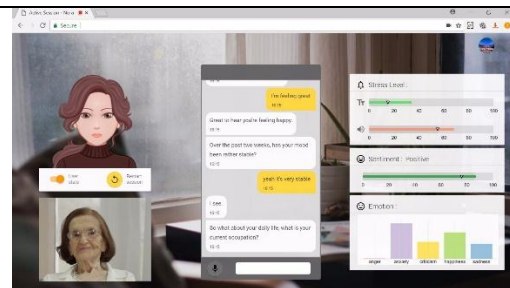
Active Session - Nora

Secure

Live state

Restart session

I'm feeling great
10:15

Great to hear you're feeling happy.
10:15

Over the past two weeks, has your mood been rather stable?
10:15

yeah it's very stable
10:15

I see
10:15

So what about your daily life, what is your current occupation?
10:15

Stress Level

0 20 40 60 80 100

0 20 40 60 80 100

Sentiment : Positive

0 20 40 60 80 100

Emotion

anger anxiety criticism happiness sadness